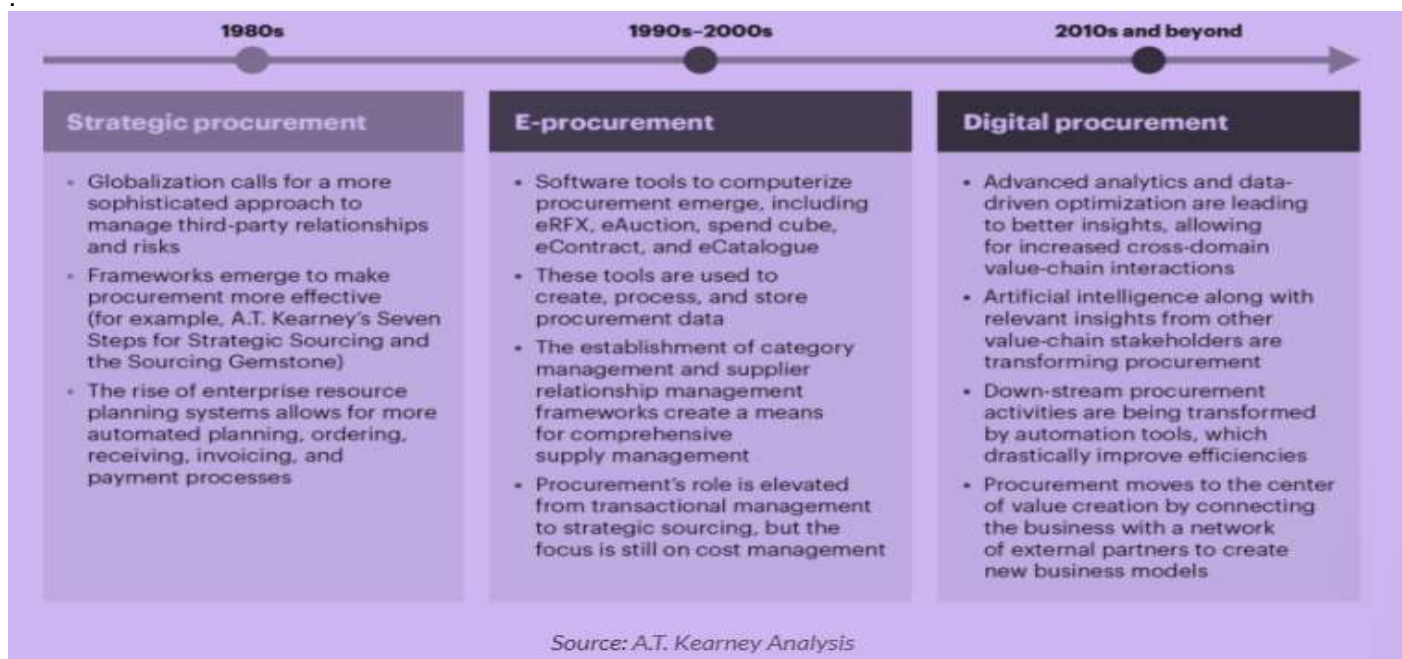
1980s

1990s–2000s

2010s and beyond

Strategic procurement

- Globalization calls for a more sophisticated approach to manage third-party relationships and risks
- Frameworks emerge to make procurement more effective (for example, A.T. Kearney's Seven Steps for Strategic Sourcing and the Sourcing Gemstone)
- The rise of enterprise resource planning systems allows for more automated planning, ordering, receiving, invoicing, and payment processes

E-procurement

- Software tools to computerize procurement emerge, including eRFX, eAuction, spend cube, eContract, and eCatalogue
- These tools are used to create, process, and store procurement data
- The establishment of category management and supplier relationship management frameworks create a means for comprehensive supply management
- Procurement's role is elevated from transactional management to strategic sourcing, but the focus is still on cost management

Digital procurement

- Advanced analytics and data-driven optimization are leading to better insights, allowing for increased cross-domain value-chain interactions
- Artificial intelligence along with relevant insights from other value-chain stakeholders are transforming procurement
- Down-stream procurement activities are being transformed by automation tools, which drastically improve efficiencies
- Procurement moves to the center of value creation by connecting the business with a network of external partners to create new business models

Source: A.T. Kearney Analysis